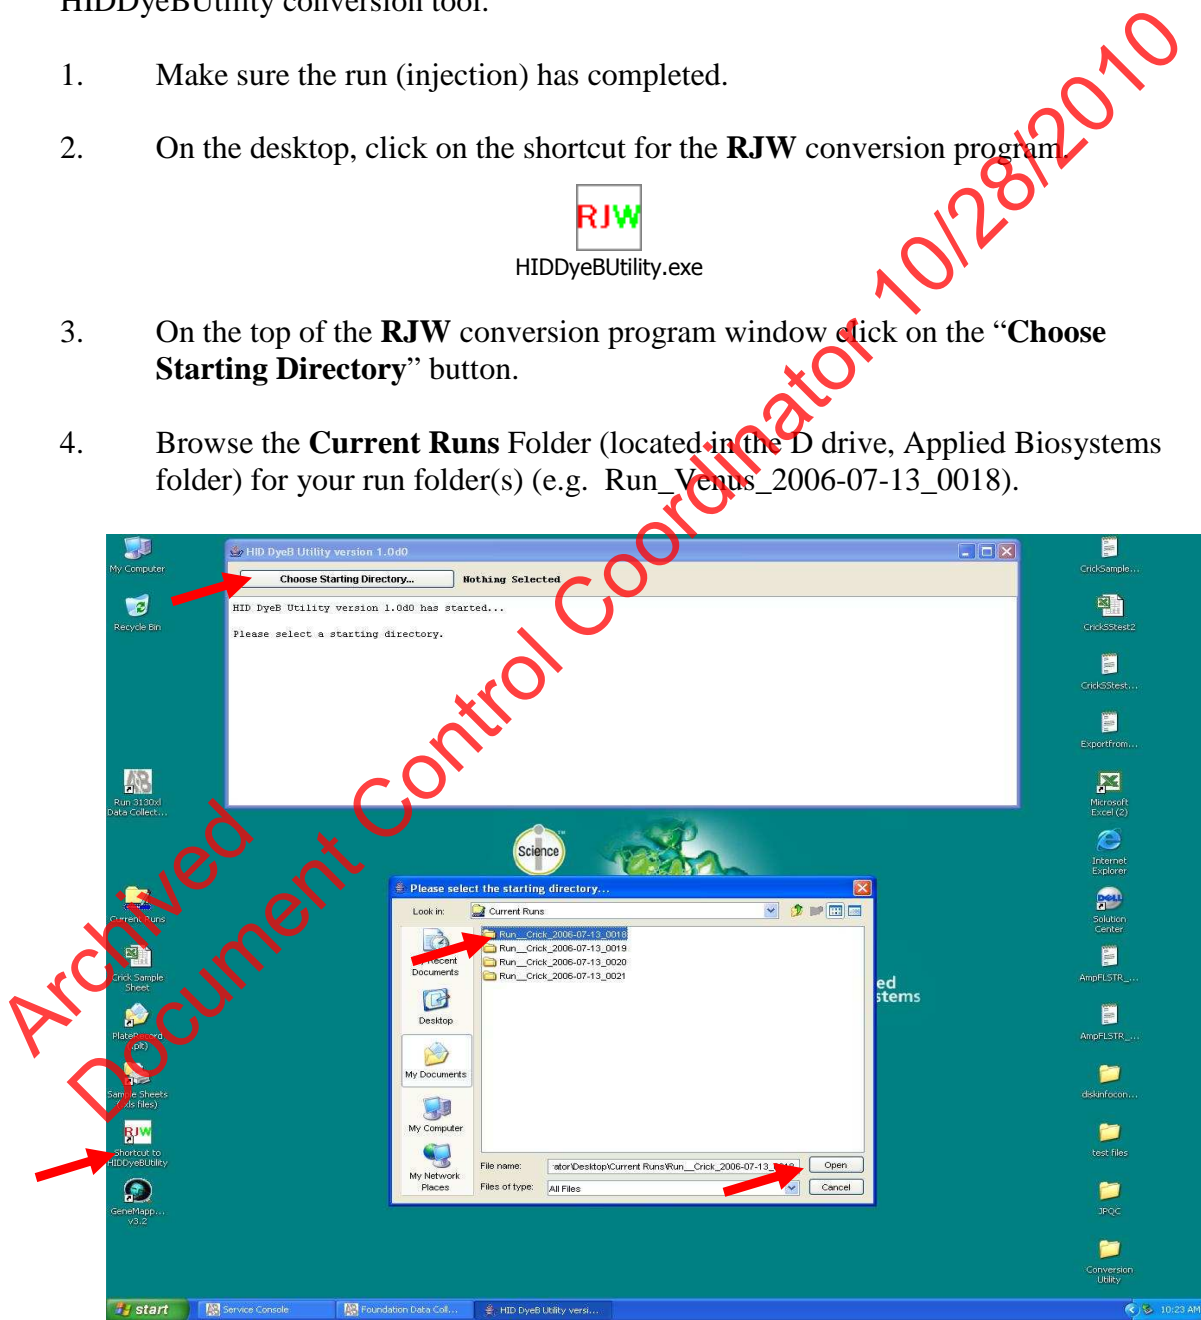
HIDDyeBUtility conversion tool.

1. Make sure the run (injection) has completed.

2. On the desktop, click on the shortcut for the **RJW** conversion program.

RJW
HIDDyeBUtility.exe

3. On the top of the **RJW** conversion program window click on the "**Choose Starting Directory**" button.

4. Browse the **Current Runs** Folder (located in the D drive, Applied Biosystems folder) for your run folder(s) (e.g. Run_Venus_2006-07-13_0018).

Archived Document Control Coordinator 10/28/2010

My Computer
Recycle Bin
Run 3130xl Data Collect...
Current Runs
Crick Sample Sheet
PlateRecord (.plt)
Sample Sheets (.txt files)
RJW
Shortcut to HIDDyeBUtility
GeneMapp... v3.2

HID DyeB Utility version 1.0d0
Choose Starting Directory...
Nothing Selected
HID DyeB Utility version 1.0d0 has started...
Please select a starting directory.

Science

Please select the starting directory...
Look in: Current Runs
Run__Crick_2006-07-13_0018
Run__Crick_2006-07-13_0019
Run__Crick_2006-07-13_0020
Run__Crick_2006-07-13_0021
Recent Documents
Desktop
My Documents
My Computer
My Network Places
File name: ator\Desktop\Current Runs\Run__Crick_2006-07-13_
Files of type: All Files
Open
Cancel

ed
stems

CrickSample...
CrickSStest2
CrickSStest...
Exportfrom...
Microsoft Excel (2)
Internet Explorer
Solution Center
AmpFLSTR_...
AmpFLSTR_...
diskinfocon...
test files
JPQC
Conversion Utility

start
Service Console
Foundation Data Coll...
HID DyeB Utility versi...
10:23 AM